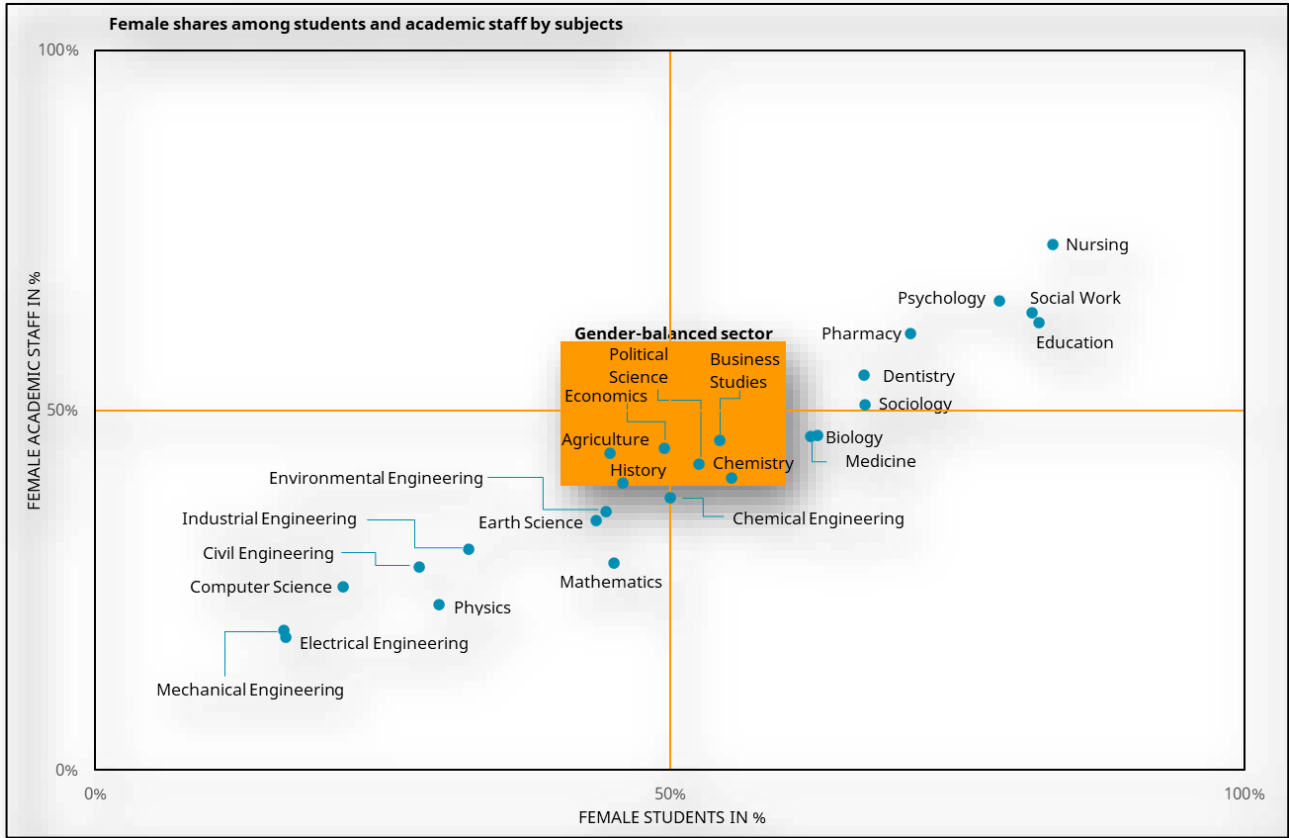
Female shares among students and academic staff by subjects

100%

50%

0%

FEMALE ACADEMIC STAFF IN %

Nursing

Psychology

Social Work

Pharmacy

Education

Gender-balanced sector

Political Science

Business Studies

Dentistry

Economics

Sociology

Agriculture

Biology

Chemistry

Medicine

History

Environmental Engineering

Industrial Engineering

Earth Science

Chemical Engineering

Civil Engineering

Mathematics

Computer Science

Physics

Electrical Engineering

Mechanical Engineering

0%

50%

100%

FEMALE STUDENTS IN %